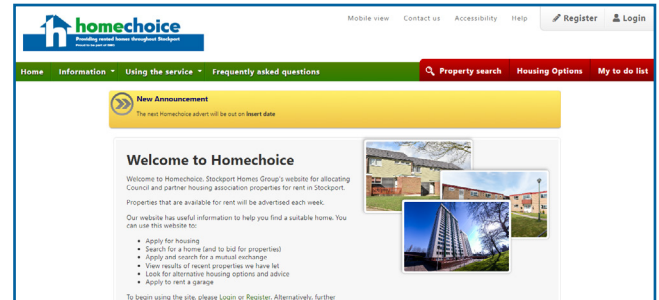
homechoice
Providing rented homes throughout Stockport
Proud to be part of SHG

Mobile view Contact us Accessibility Help Register Login

Home Information Using the service Frequently asked questions Property search Housing Options My to do list

New Announcement
The next Homechoice advert will be out on Insert date

Welcome to Homechoice

Welcome to Homechoice. Stockport Homes Group's website for allocating Council and partner housing association properties for rent in Stockport.

Properties that are available for rent will be advertised each week.

Our website has useful information to help you find a suitable home. You can use this website to:

- Apply for housing
- Search for a home (and to bid for properties)
- Apply and search for a mutual exchange
- View results of recent properties we have let
- Look for alternative housing options and advice
- Apply to rent a garage

To begin using the site, please Login or Register. Alternatively, further